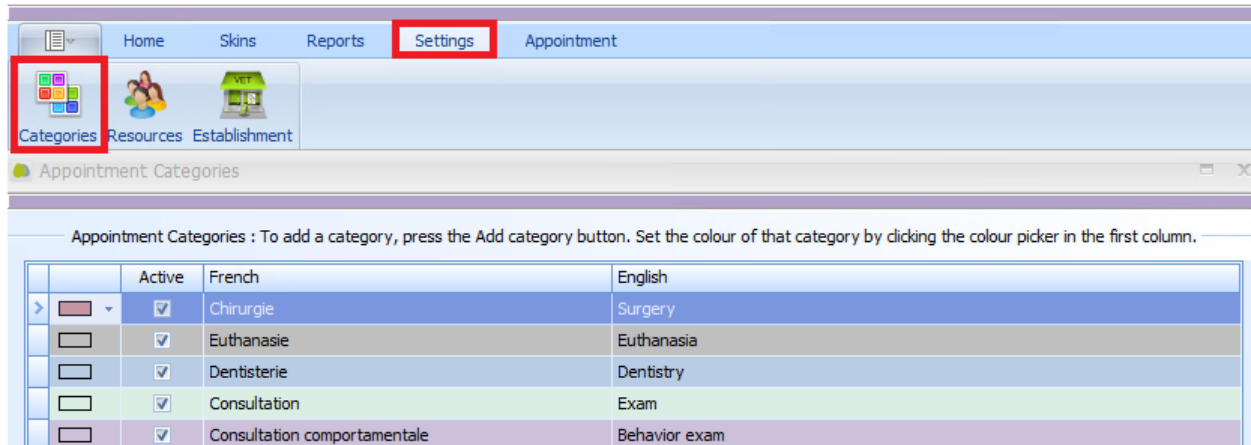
Home Skins Reports Settings Appointment

Categories Resources Establishment

VET

Appointment Categories

Appointment Categories : To add a category, press the Add category button. Set the colour of that category by clicking the colour picker in the first column.

| | | Active | French | English |
|---|---|---|---|---|
| > | | ☑ | Chirurgie | Surgery |
| | | ☑ | Euthanasie | Euthanasia |
| | | ☑ | Dentisterie | Dentistry |
| | | ☑ | Consultation | Exam |
| | | ☑ | Consultation comportamentale | Behavior exam |